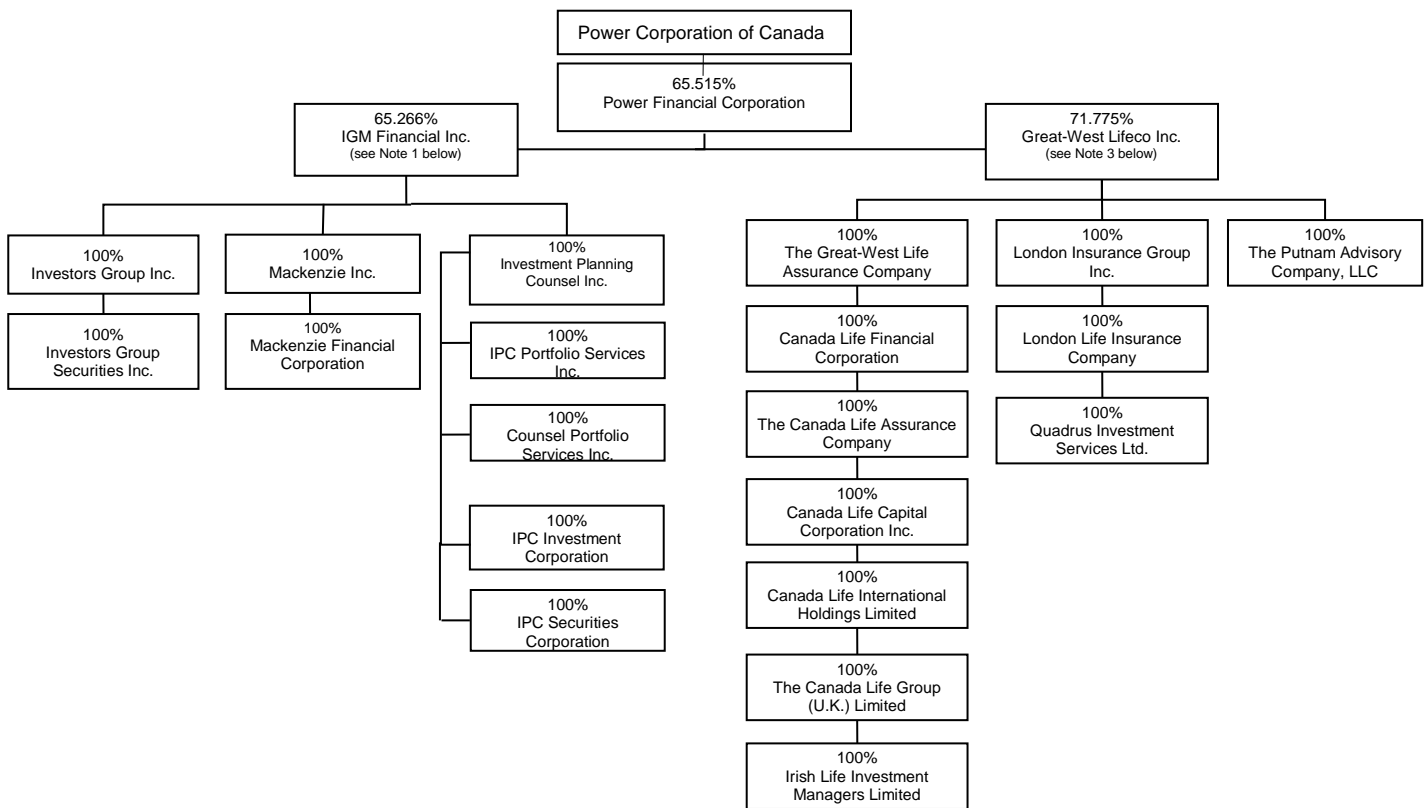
Power Corporation of Canada

65.515%
Power Financial Corporation

65.266%
IGM Financial Inc.
(see Note 1 below)

71.775%
Great-West Lifeco Inc.
(see Note 3 below)

100%
Investors Group Inc.

100%
Investors Group Securities Inc.

100%
Mackenzie Inc.

100%
Mackenzie Financial Corporation

100%
Investment Planning Counsel Inc.

100%
IPC Portfolio Services Inc.

100%
Counsel Portfolio Services Inc.

100%
IPC Investment Corporation

100%
IPC Securities Corporation

100%
The Great-West Life Assurance Company

100%
Canada Life Financial Corporation

100%
The Canada Life Assurance Company

100%
Canada Life Capital Corporation Inc.

100%
Canada Life International Holdings Limited

100%
The Canada Life Group (U.K.) Limited

100%
Irish Life Investment Managers Limited

100%
London Insurance Group Inc.

100%
London Life Insurance Company

100%
Quadrus Investment Services Ltd.

100%
The Putnam Advisory Company, LLC